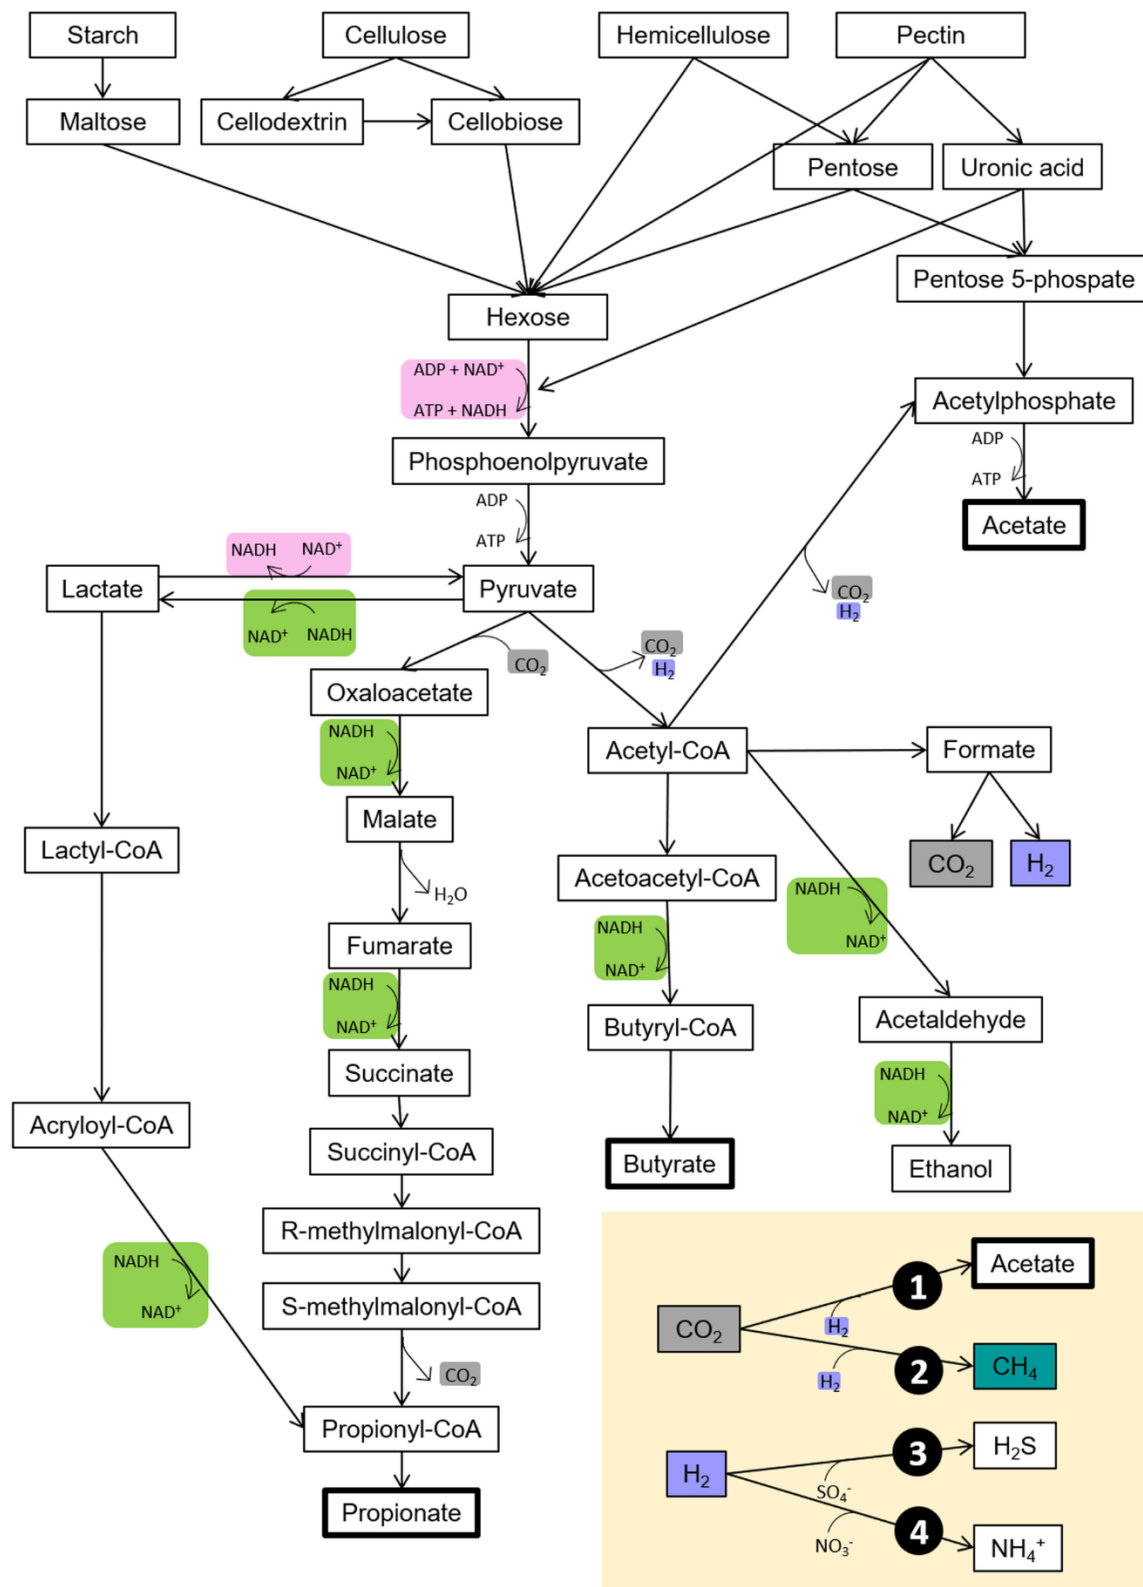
Starch

Cellulose

Hemicellulose

Pectin

Maltose

Cellodextrin

Cellobiose

Pentose

Uronic acid

Pentose 5-phospate

Hexose

ADP + NAD$^+$

ATP + NADH

Acetylphosphate

ADP

ATP

Acetate

Phosphoenolpyruvate

ADP

ATP

NADH NAD$^+$

Lactate

Pyruvate

NAD$^+$ NADH

$CO_2$

$H_2$

$CO_2$

$H_2$

$CO_2$

Oxaloacetate

NADH

NAD$^+$

Acetyl-CoA

Formate

Malate

$H_2O$

$CO_2$

$H_2$

Lactyl-CoA

Acetoacetyl-CoA

NADH

NAD$^+$

Fumarate

NADH

NAD$^+$

NADH

NAD$^+$

Butyryl-CoA

Acetaldehyde

Succinate

NADH

NAD$^+$

Acryloyl-CoA

Succinyl-CoA

Butyrate

Ethanol

R-methylmalonyl-CoA

NADH

NAD$^+$

S-methylmalonyl-CoA

$CO_2$

Propionyl-CoA

Propionate

$CO_2$

$H_2$

1

Acetate

$H_2$

2

$CH_4$

$H_2$

3

$H_2S$

$SO_4^-$

$NO_3^-$

4

$NH_4^+$